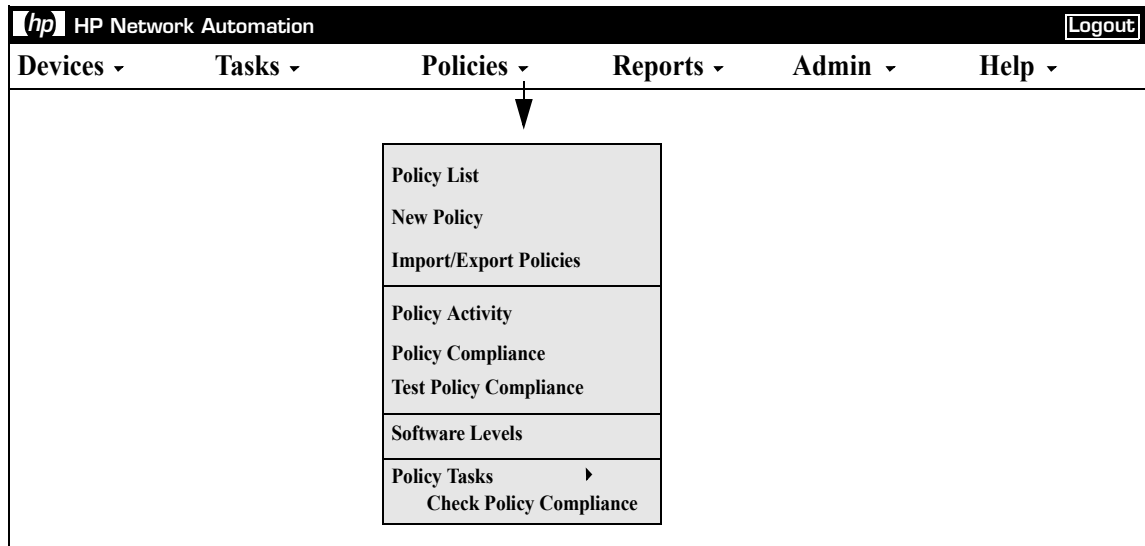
hp HP Network Automation

Logout

Devices Tasks Policies Reports Admin Help

Policy List

New Policy

Import/Export Policies

Policy Activity

Policy Compliance

Test Policy Compliance

Software Levels

Policy Tasks

Check Policy Compliance